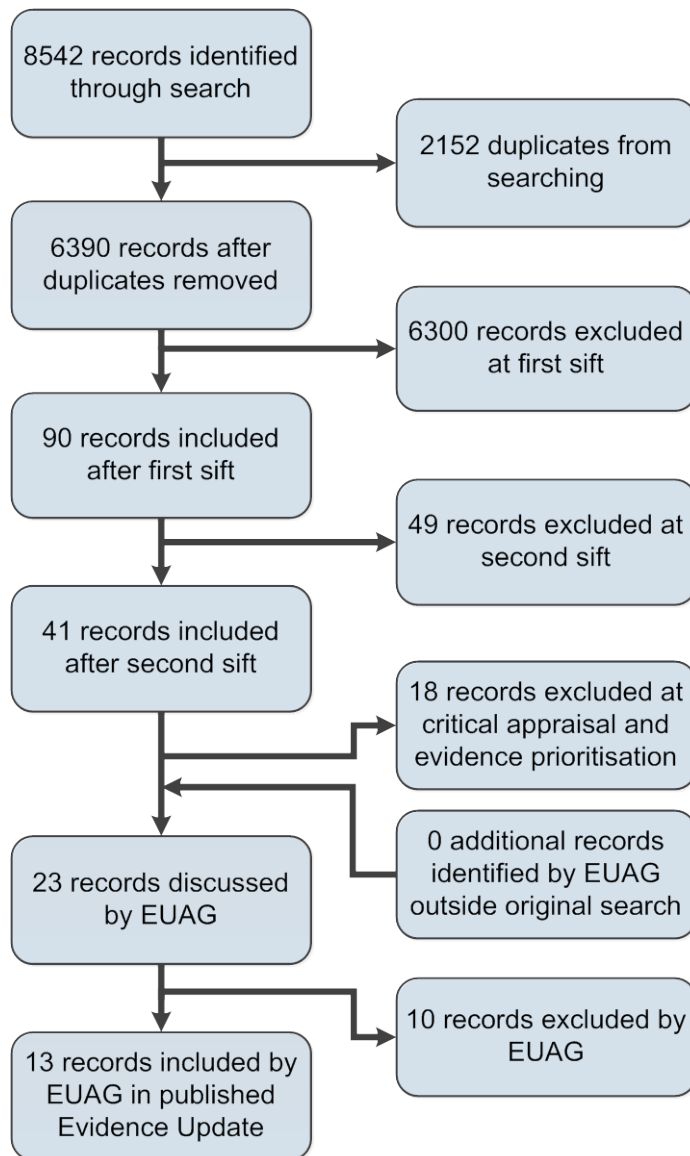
8542 records identified through search

2152 duplicates from searching

6390 records after duplicates removed

6300 records excluded at first sift

90 records included after first sift

49 records excluded at second sift

41 records included after second sift

18 records excluded at critical appraisal and evidence prioritisation

0 additional records identified by EUAG outside original search

23 records discussed by EUAG

10 records excluded by EUAG

13 records included by EUAG in published Evidence Update